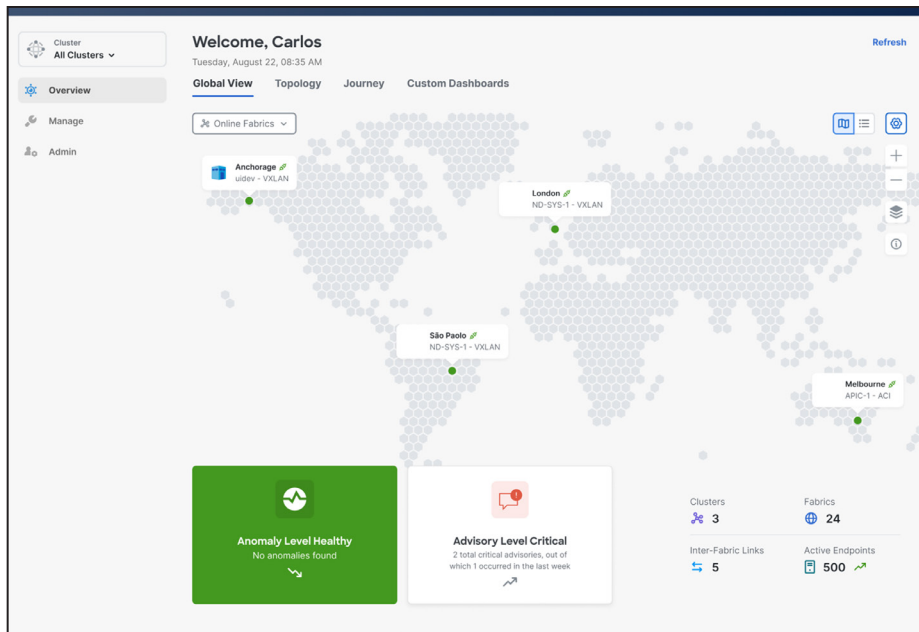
Cluster
All Clusters

Overview
Manage
Admin

Welcome, Carlos
Tuesday, August 22, 08:35 AM

Refresh

Global View Topology Journey Custom Dashboards

Online Fabrics

Anchorage
uidev - VXLAN

London
ND-SYS-1 - VXLAN

São Paolo
ND-SYS-1 - VXLAN

Melbourne
APIC-1 - ACI

Anomaly Level Healthy
No anomalies found

Advisory Level Critical
2 total critical advisories, out of which 1 occurred in the last week

Clusters
3

Fabrics
24

Inter-Fabric Links
5

Active Endpoints
500